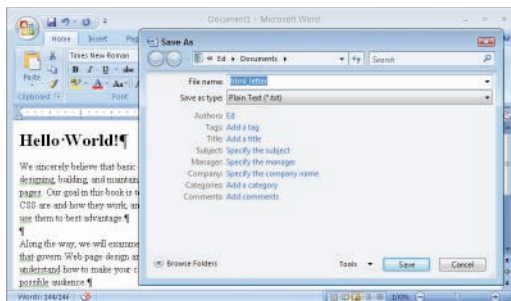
Document1 - Microsoft Word

Home
Insert
Pag

Times New Roman

Paste

Clipboard

Font

Hello·World!¶

We sincerely believe that basic designing, building, and maintain pages. Our goal in this book is t CSS are and how they work, an use them to best advantage.¶

¶

Along the way, we will examine that govern Web page design a understand how to make your c possible audience.¶

Words: 144/144

Save As

« Ed ▸ Documents ▸

Search

File name: html letter

Save as type: Plain Text (*.txt)

Authors: Ed

Tags: Add a tag

Title: Add a title

Subject: Specify the subject

Manager: Specify the manager

Company: Specify the company name

Categories: Add a category

Comments: Add comments

Browse Folders

Tools

Save

Cancel

100%